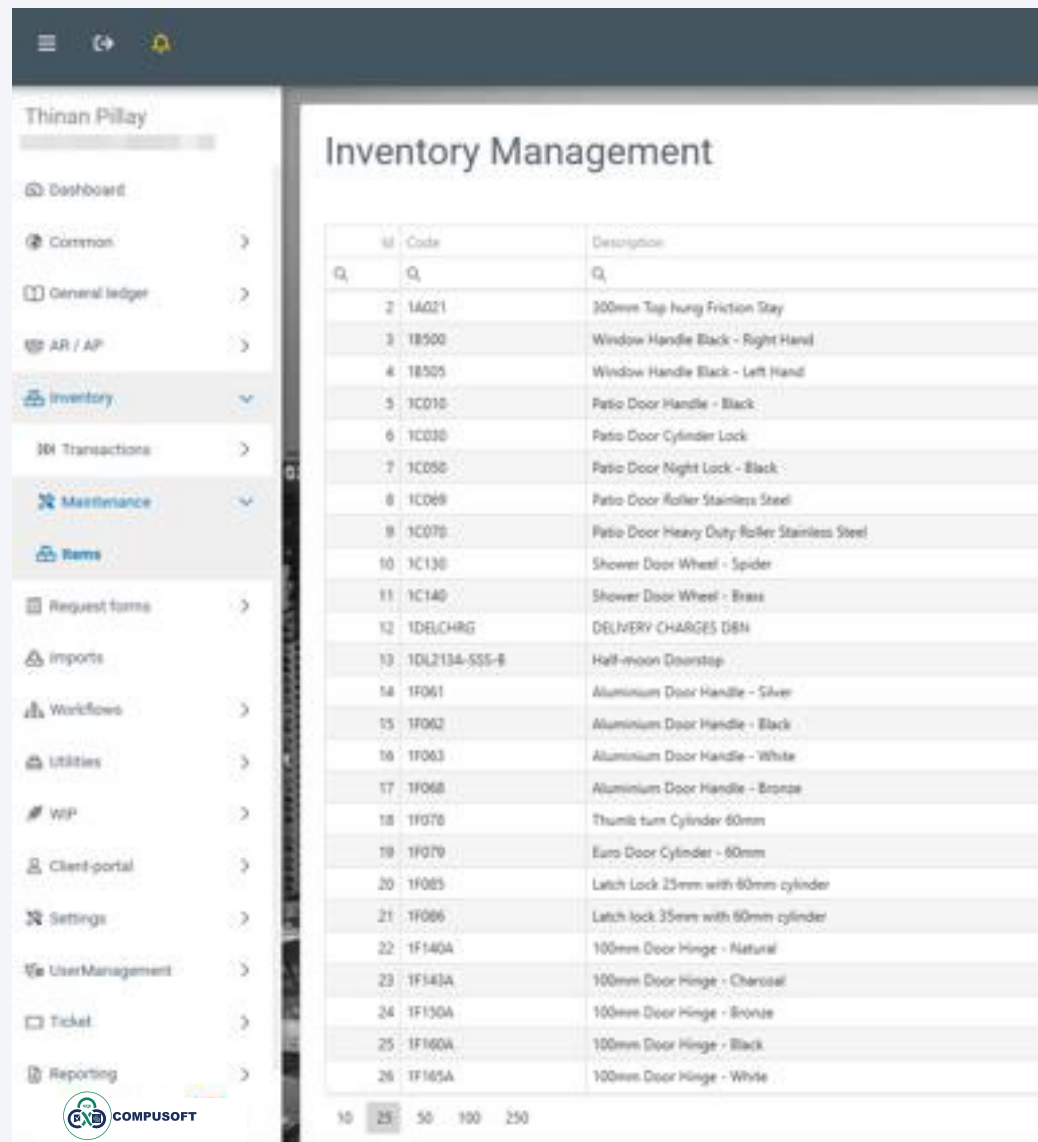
Thinan Pillay

Dashboard
Common
General ledger
AR / AP
Inventory
Transactions
Maintenance
Items
Request forms
Imports
Workflows
Utilities
WIP
Client-portal
Settings
UserManagement
Ticket
Reporting

COMPUSOFT

Inventory Management

| Id | Code | Description |
|---|---|---|
| 2 | 1A021 | 300mm Top hung Friction Stay |
| 3 | 1B500 | Window Handle Black - Right Hand |
| 4 | 1B505 | Window Handle Black - Left Hand |
| 5 | 1C010 | Patio Door Handle - Black |
| 6 | 1C030 | Patio Door Cylinder Lock |
| 7 | 1C050 | Patio Door Night Lock - Black |
| 8 | 1C069 | Patio Door Roller Stainless Steel |
| 9 | 1C070 | Patio Door Heavy Duty Roller Stainless Steel |
| 10 | 1C130 | Shower Door Wheel - Spider |
| 11 | 1C140 | Shower Door Wheel - Brass |
| 12 | 1DELCHRG | DELIVERY CHARGES DBN |
| 13 | 1DL2134-SSS-B | Half-moon Doorstop |
| 14 | 1F061 | Aluminium Door Handle - Silver |
| 15 | 1F062 | Aluminium Door Handle - Black |
| 16 | 1F063 | Aluminium Door Handle - White |
| 17 | 1F068 | Aluminium Door Handle - Bronze |
| 18 | 1F078 | Thumb turn Cylinder 60mm |
| 19 | 1F079 | Euro Door Cylinder - 60mm |
| 20 | 1F085 | Latch Lock 25mm with 60mm cylinder |
| 21 | 1F086 | Latch lock 35mm with 60mm cylinder |
| 22 | 1F140A | 100mm Door Hinge - Natural |
| 23 | 1F143A | 100mm Door Hinge - Charcoal |
| 24 | 1F150A | 100mm Door Hinge - Bronze |
| 25 | 1F160A | 100mm Door Hinge - Black |
| 26 | 1F165A | 100mm Door Hinge - White |

10 25 50 100 250